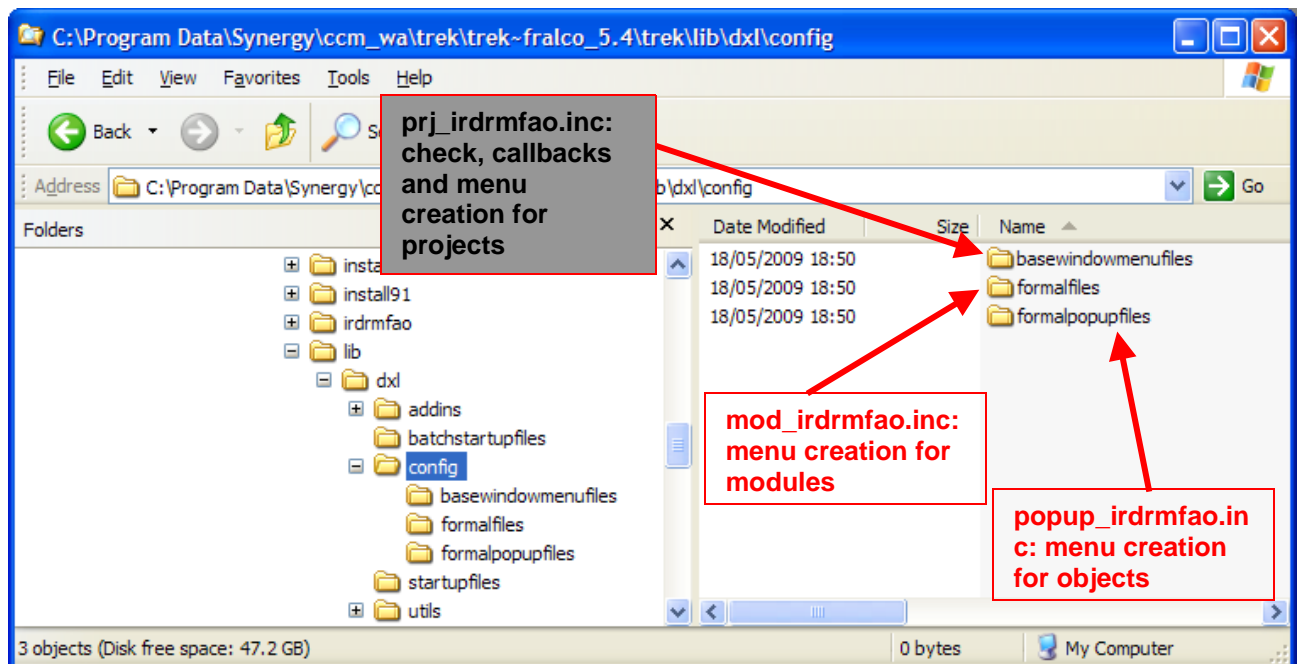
C:\Program Data\Synergy\ccm_wa\trek\trek~fralco_5.4\trek\lib\dxl\config

File Edit View Favorites Tools Help

Back

Address C:\Program Data\Synergy\co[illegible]b\dxl\config

Go

prj_irdrmfao.inc: check, callbacks and menu creation for projects

Folders

install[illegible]
install91
irdrmfao
lib
dxl
addins
batchstartupfiles
config
basewindowmenufiles
formalfiles
formalpopupfiles
startupfiles
utils

| Date Modified | Size | Name |
|---|---|---|
| 18/05/2009 18:50 | | basewindowmenufiles |
| 18/05/2009 18:50 | | formalfiles |
| 18/05/2009 18:50 | | formalpopupfiles |

mod_irdrmfao.inc: menu creation for modules

popup_irdrmfao.inc: menu creation for objects

3 objects (Disk free space: 47.2 GB)

0 bytes

My Computer